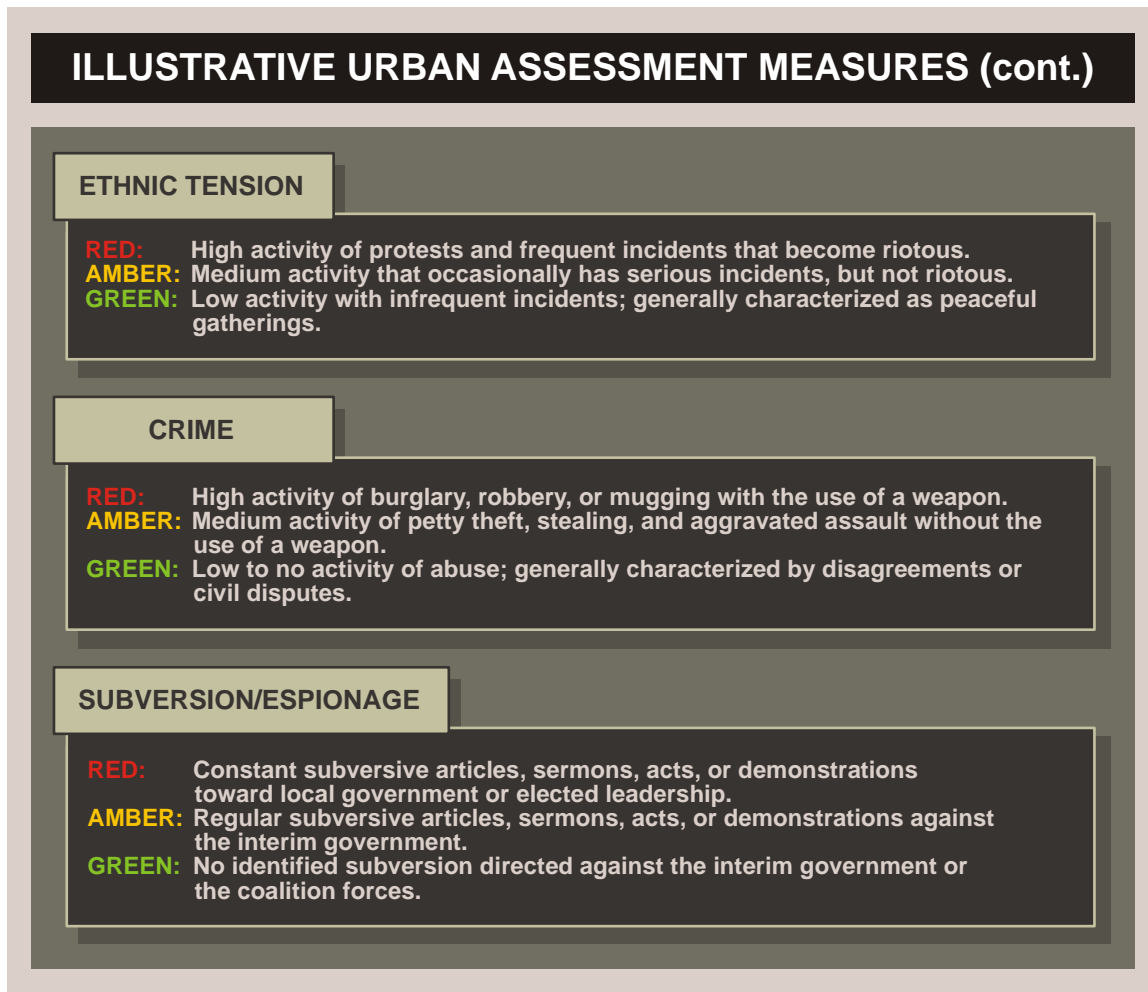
ILLUSTRATIVE URBAN ASSESSMENT MEASURES (cont.)

ETHNIC TENSION

RED: High activity of protests and frequent incidents that become riotous.
AMBER: Medium activity that occasionally has serious incidents, but not riotous.
GREEN: Low activity with infrequent incidents; generally characterized as peaceful gatherings.

CRIME

RED: High activity of burglary, robbery, or mugging with the use of a weapon.
AMBER: Medium activity of petty theft, stealing, and aggravated assault without the use of a weapon.
GREEN: Low to no activity of abuse; generally characterized by disagreements or civil disputes.

SUBVERSION/ESPIONAGE

RED: Constant subversive articles, sermons, acts, or demonstrations toward local government or elected leadership.
AMBER: Regular subversive articles, sermons, acts, or demonstrations against the interim government.
GREEN: No identified subversion directed against the interim government or the coalition forces.